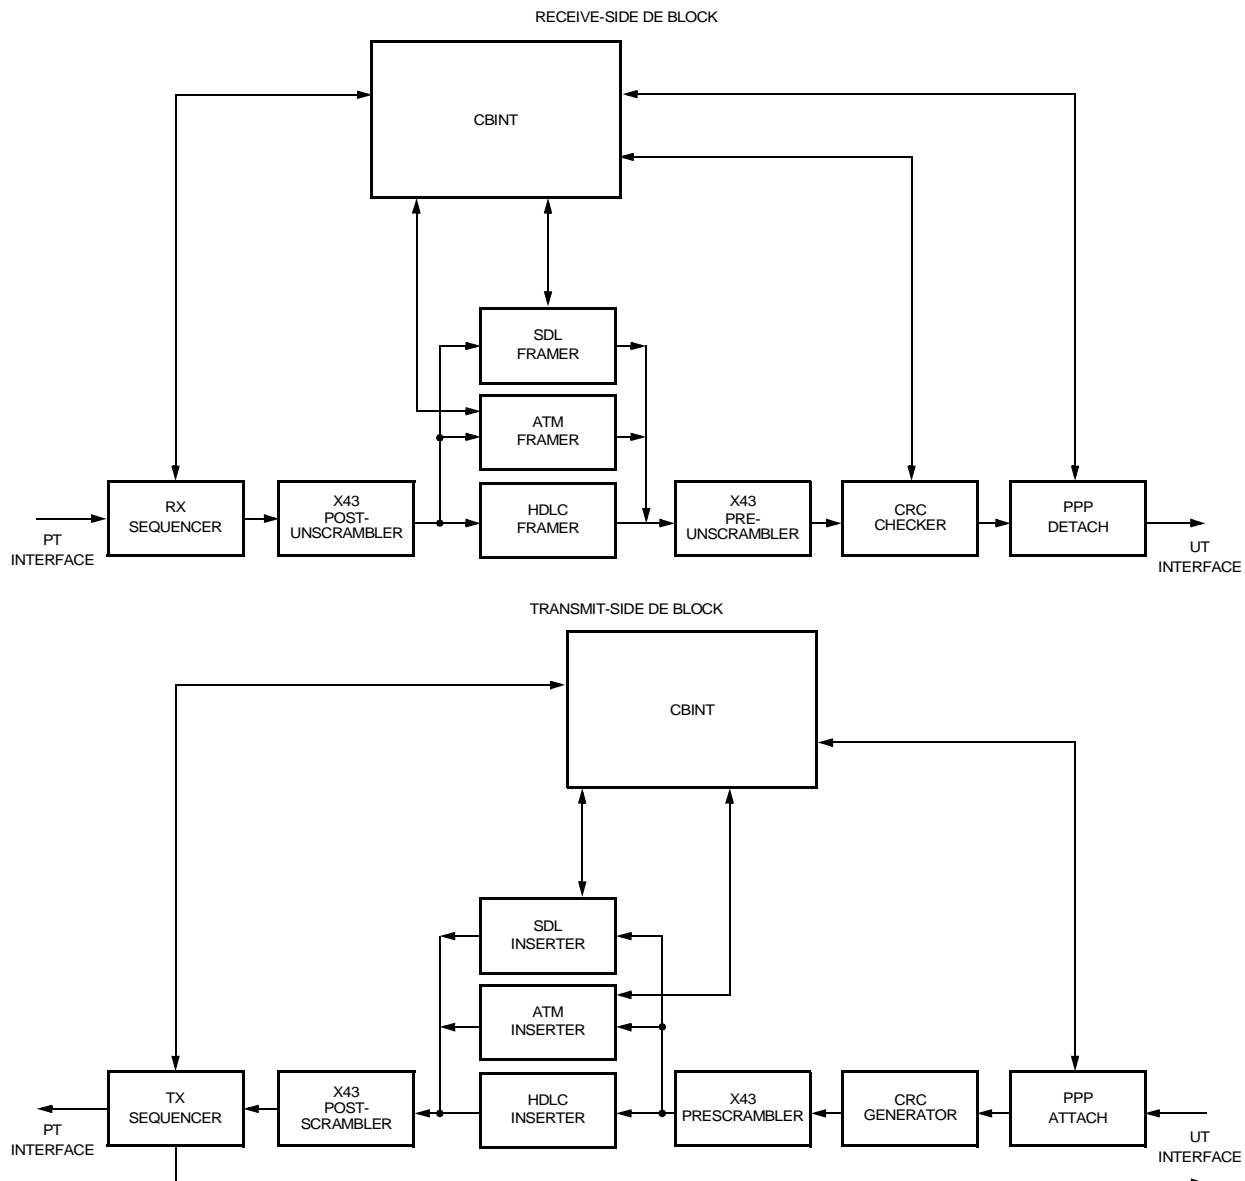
RECEIVE-SIDE DE BLOCK

CBINT

SDL FRAMER

ATM FRAMER

PT INTERFACE

RX SEQUENCER

X43 POST-UNSCRAMBLER

HDLC FRAMER

X43 PRE-UNSCRAMBLER

CRC CHECKER

PPP DETACH

UT INTERFACE

TRANSMIT-SIDE DE BLOCK

CBINT

SDL INSERTER

ATM INSERTER

PT INTERFACE

TX SEQUENCER

X43 POST-SCRAMBLER

HDLC INSERTER

X43 PRESCRAMBLER

CRC GENERATOR

PPP ATTACH

UT INTERFACE